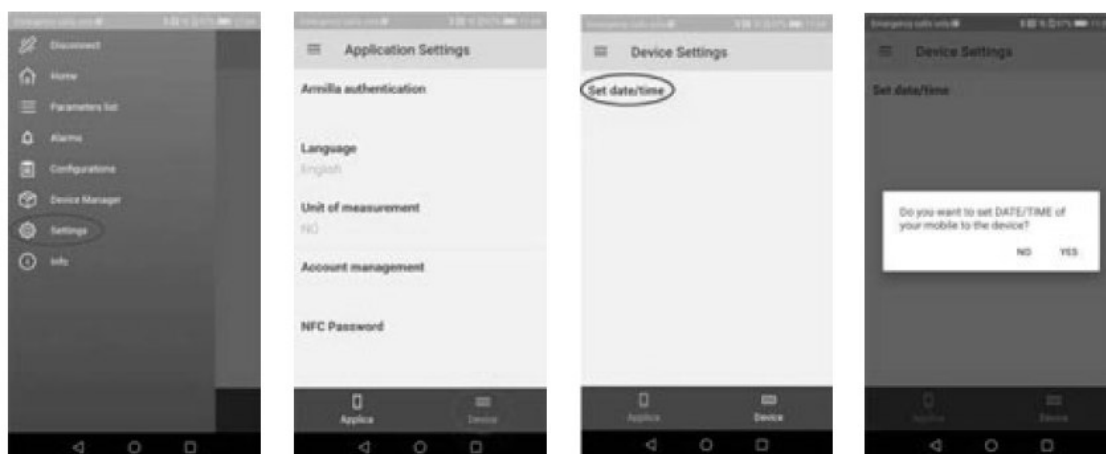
Emergency calls only

Disconnect

Home

Parameters list

Alarms

Configurations

Device Manager

Settings

Info

Emergency calls only

Application Settings

Armilla authentication

Language

English

Unit of measurement

NO

Account management

NFC Password

Applica

Device

Emergency calls only

Device Settings

Set date/time

Applica

Device

Emergency calls only

Device Settings

Set date/time

Do you want to set DATE/TIME of your mobile to the device?

NO

YES

Applica

Device